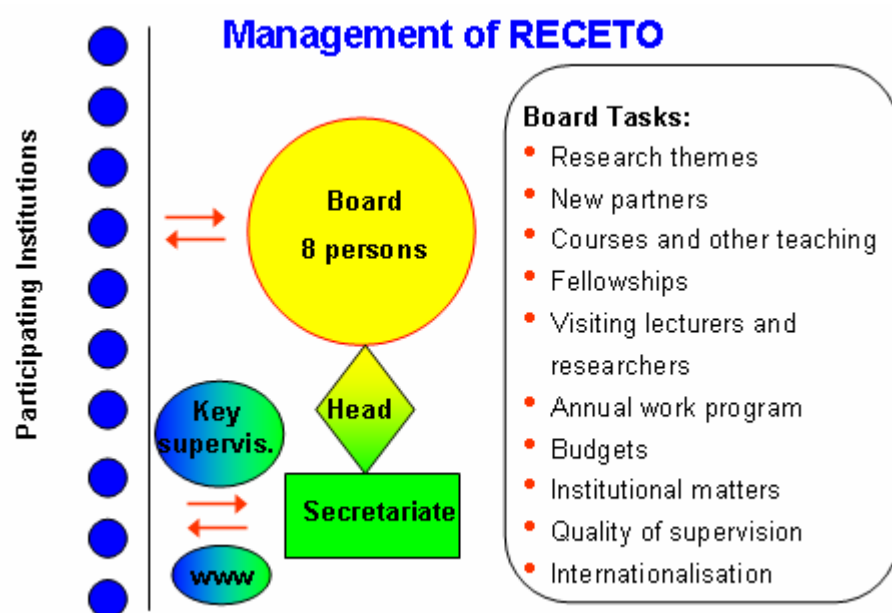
Management of RECETO

Participating Institutions

Board
8 persons

Head

Key supervis.

Secretariate

www

Board Tasks:
- Research themes
- New partners
- Courses and other teaching
- Fellowships
- Visiting lecturers and researchers
- Annual work program
- Budgets
- Institutional matters
- Quality of supervision
- Internationalisation